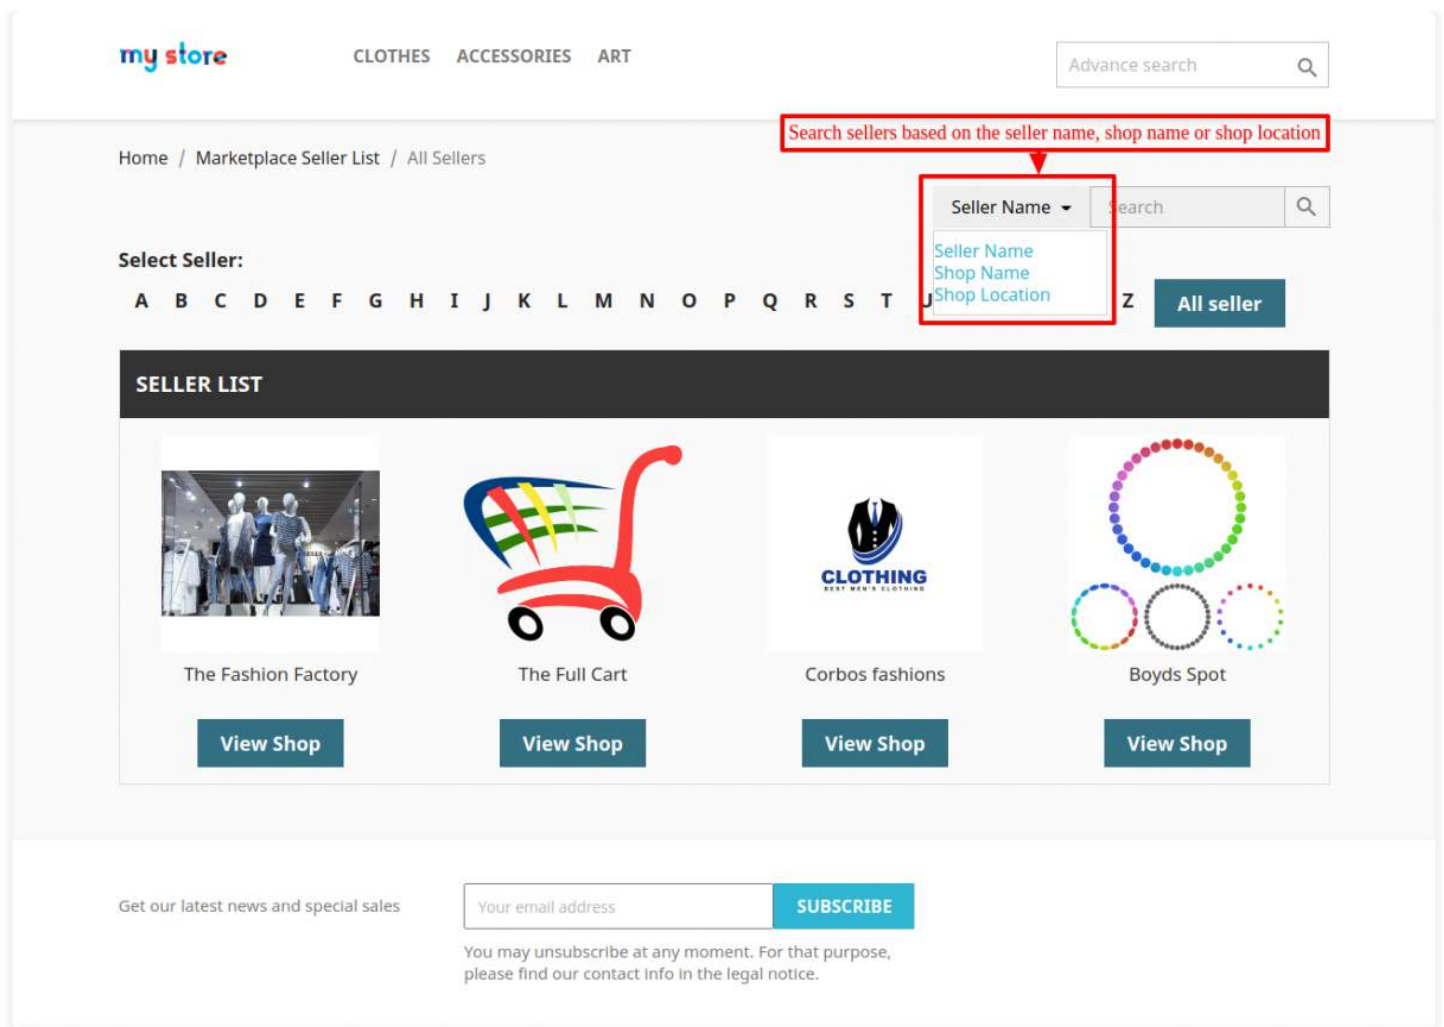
my store

CLOTHES ACCESSORIES ART

Advance search

Search sellers based on the seller name, shop name or shop location

Home / Marketplace Seller List / All Sellers

Seller Name

Search

Seller Name
Shop Name
Shop Location

Select Seller:

A B C D E F G H I J K L M N O P Q R S T U Z

All seller

SELLER LIST

CLOTHING
BEST MEN'S CLOTHING

The Fashion Factory

The Full Cart

Corbos fashions

Boyds Spot

View Shop

View Shop

View Shop

View Shop

Get our latest news and special sales

Your email address

SUBSCRIBE

You may unsubscribe at any moment. For that purpose, please find our contact info in the legal notice.